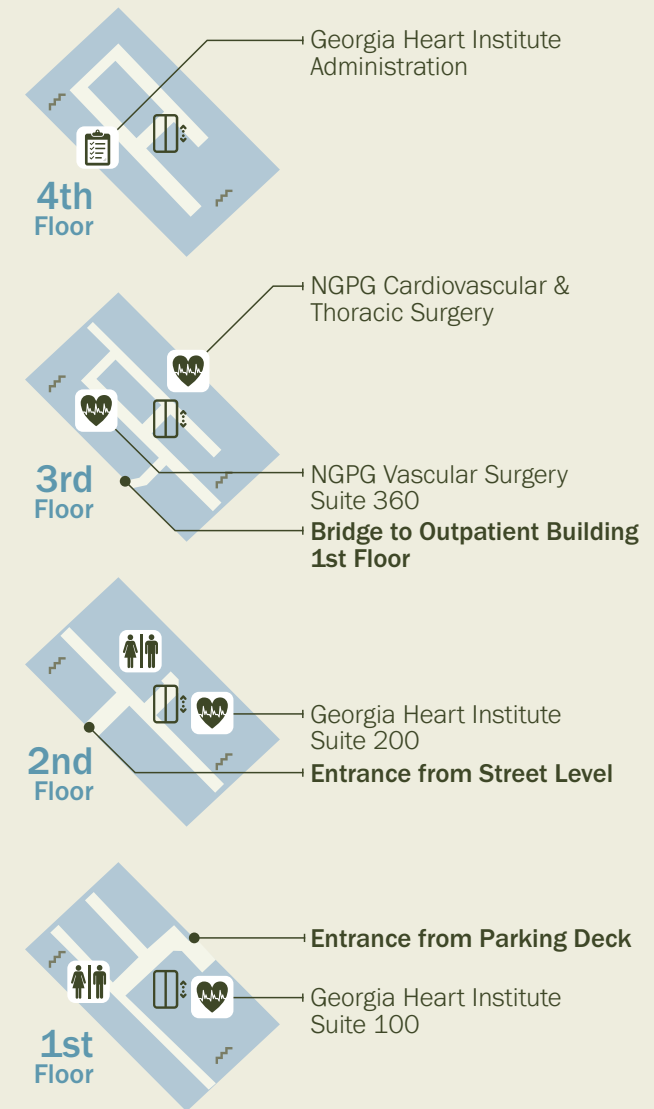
Georgia Heart Institute Administration

4th Floor

NGPG Cardiovascular & Thoracic Surgery

NGPG Vascular Surgery Suite 360

Bridge to Outpatient Building 1st Floor

3rd Floor

Georgia Heart Institute Suite 200

Entrance from Street Level

2nd Floor

Entrance from Parking Deck

Georgia Heart Institute Suite 100

1st Floor